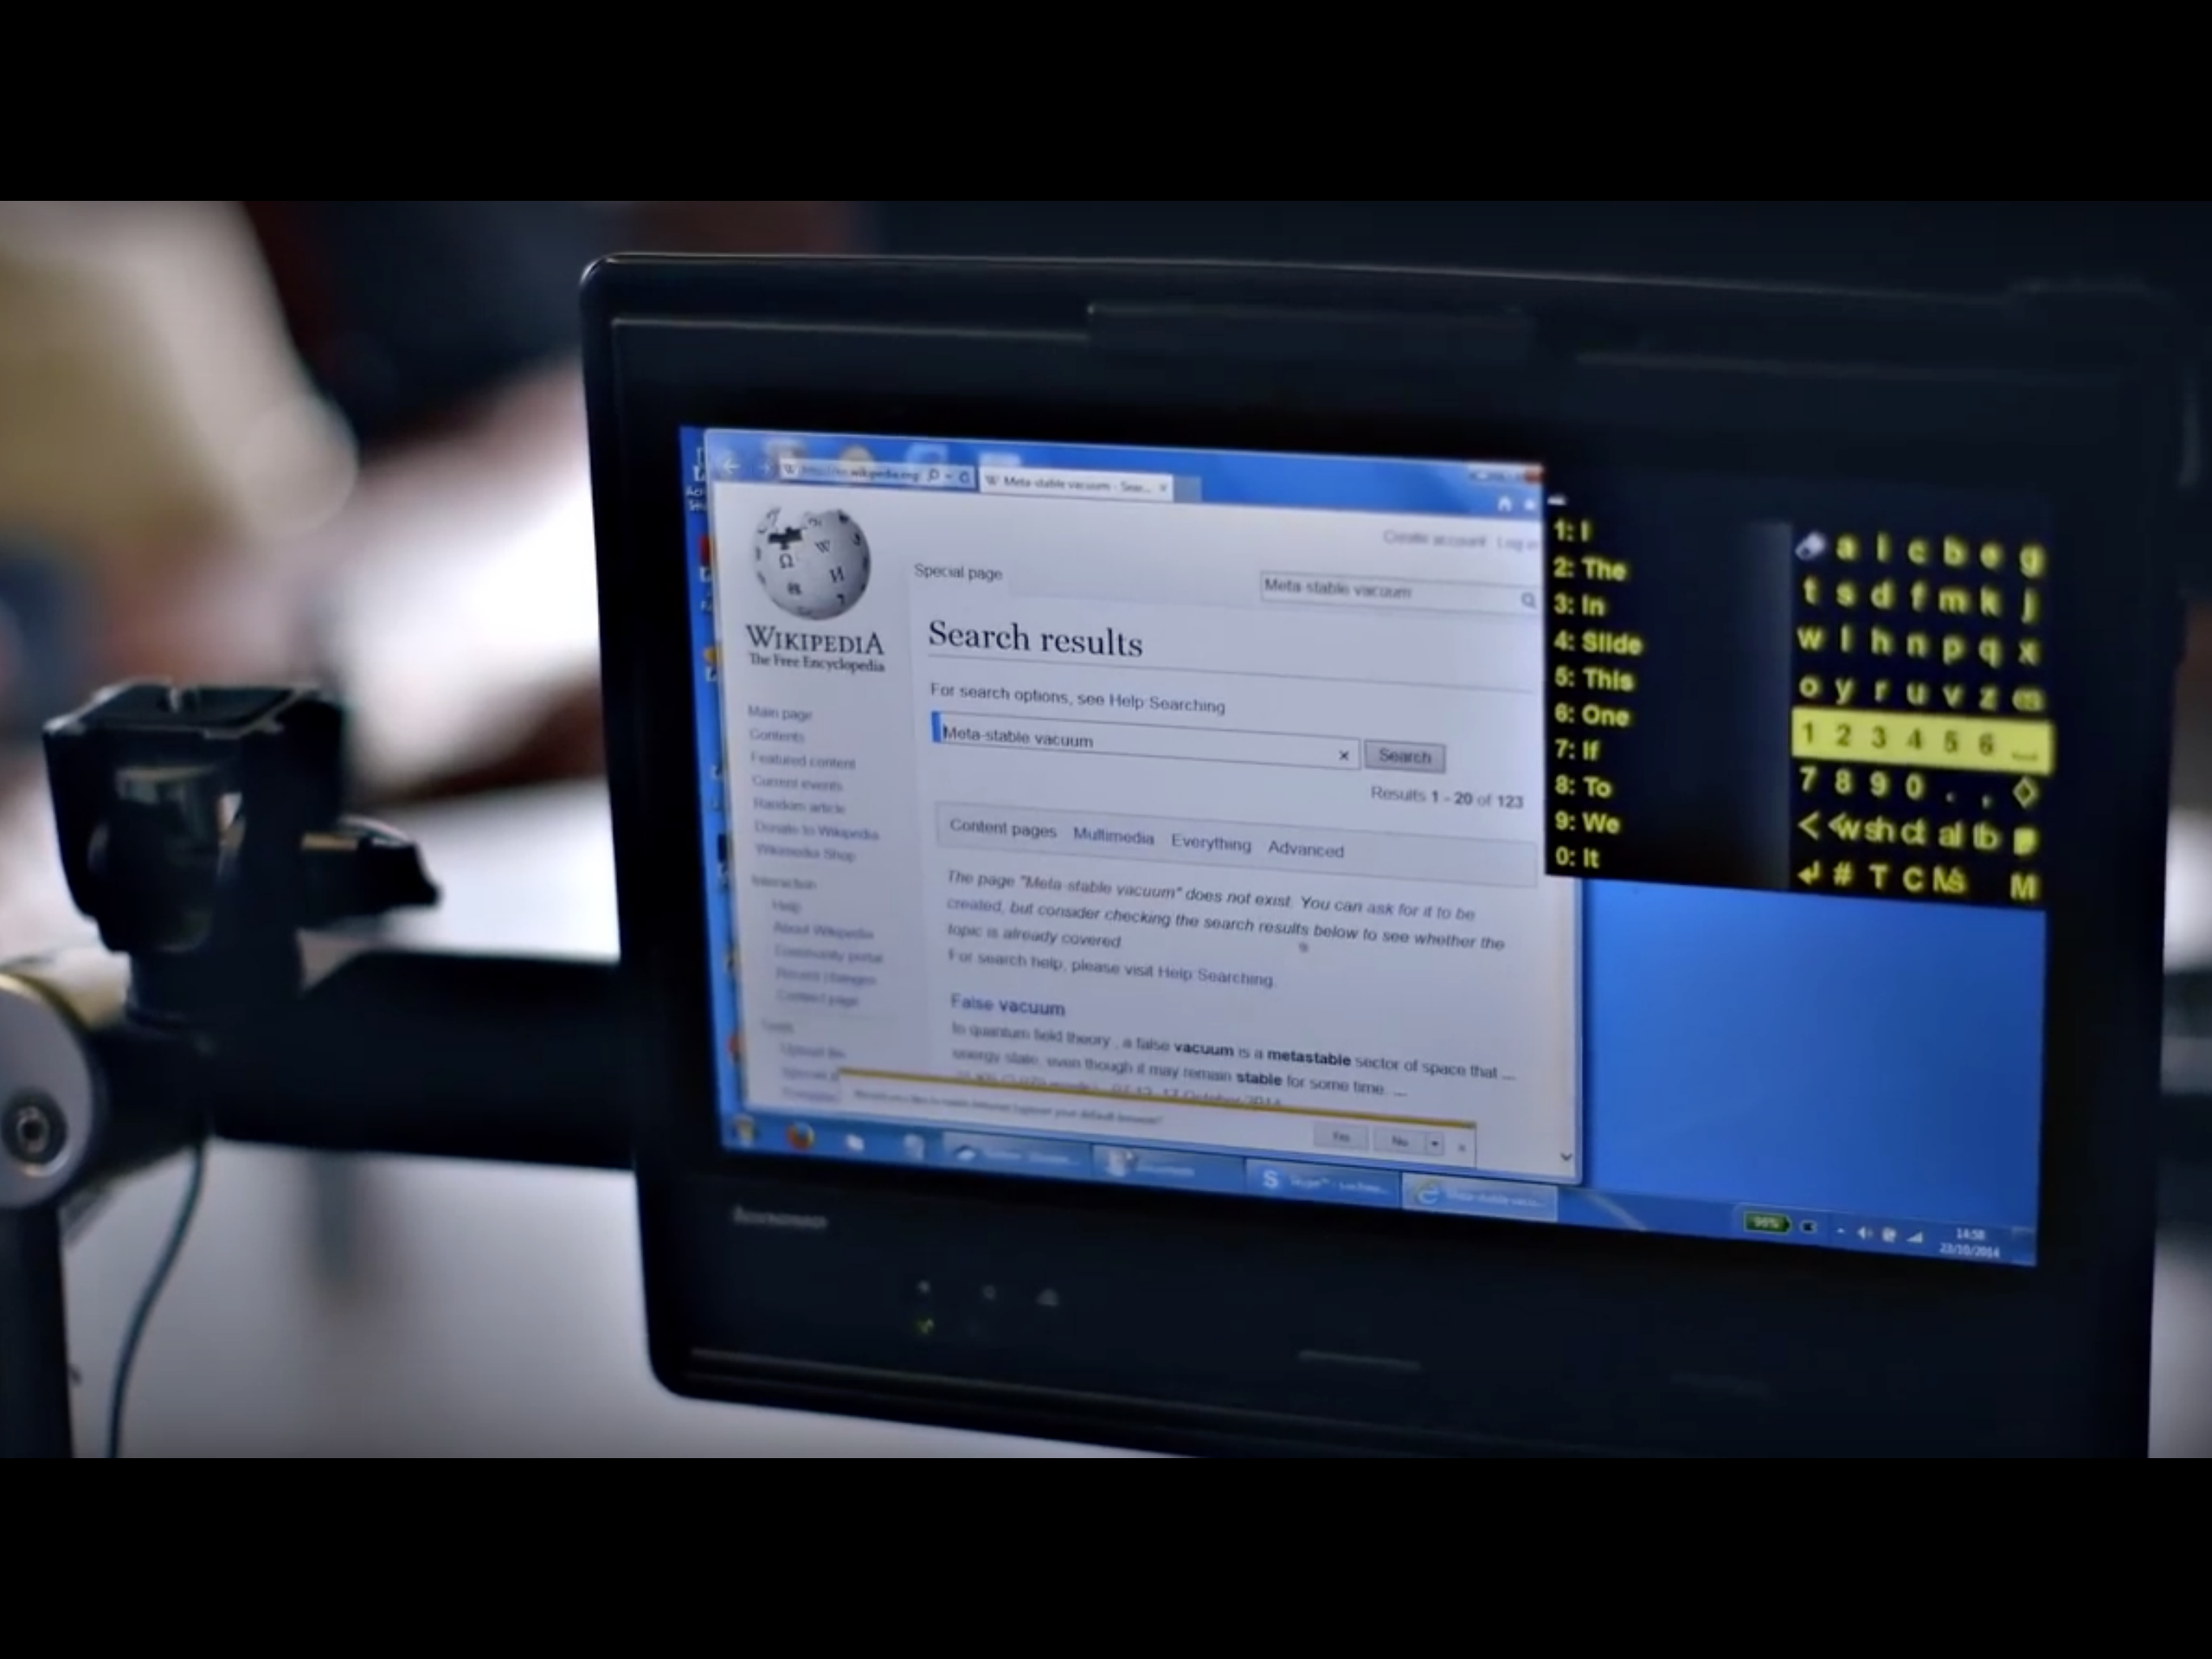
Meta-stable vacuum - Sear...

Create account Log in

WIKIPEDIA
The Free Encyclopedia

Main page
Contents
Featured content
Current events
Random article
Donate to Wikipedia
Wikimedia Shop

Interaction
Help
About Wikipedia
Community portal
Recent changes
Contact page

Tools

Special page

Meta-stable vacuum

Search results

For search options, see Help:Searching

Meta-stable vacuum

Search

Results 1 - 20 of 123

Content pages Multimedia Everything Advanced

The page "Meta stable vacuum" does not exist. You can ask for it to be created, but consider checking the search results below to see whether the topic is already covered.

For search help, please visit Help:Searching.

False vacuum

In quantum field theory, a false vacuum is a metastable sector of space that ... energy state, even though it may remain stable for some time. ...

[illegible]

Yes No

1: I
2: The
3: In
4: Slide
5: This
6: One
7: If
8: To
9: We
0: It

a i c b e g
t s d f m k j
w l h n p q x
o y r u v z
1 2 3 4 5 6
7 8 9 0 . ,
< w sh ch al lb
# T C M

lenovo

14:58
23/10/2014